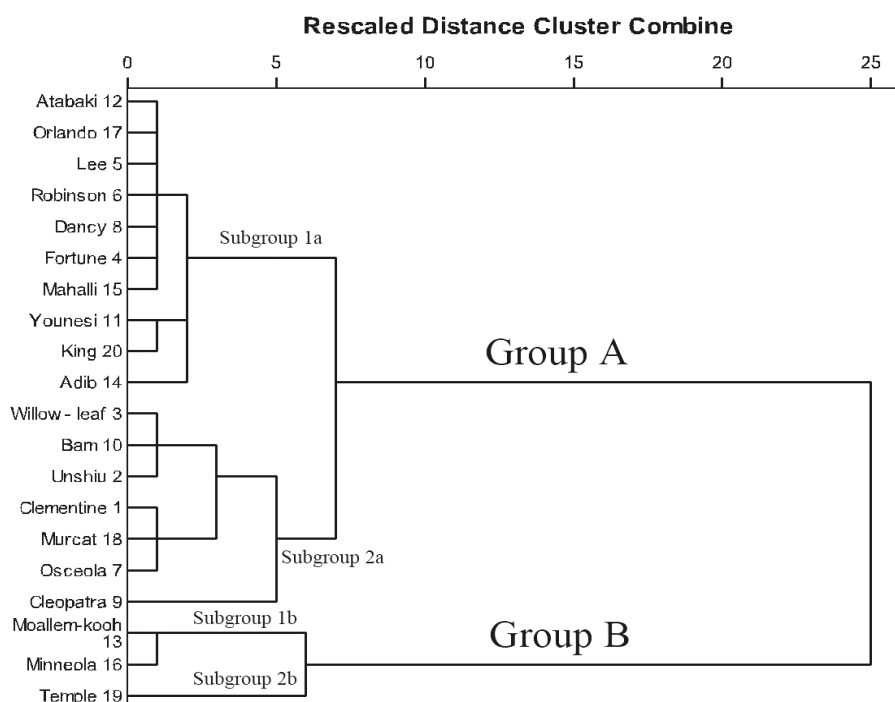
Rescaled Distance Cluster Combine

0 5 10 15 20 25

Atabaki 12
Orlando 17
Lee 5
Robinson 6
Dancy 8
Fortune 4
Mahalli 15
Younesi 11
King 20
Adib 14
Willow - leaf 3
Bam 10
Unshiu 2
Clementine 1
Murcat 18
Osceola 7
Cleopatra 9
Moallem-kooh 13
Minneola 16
Temple 19

Subgroup 1a
Group A
Subgroup 2a
Subgroup 1b
Group B
Subgroup 2b